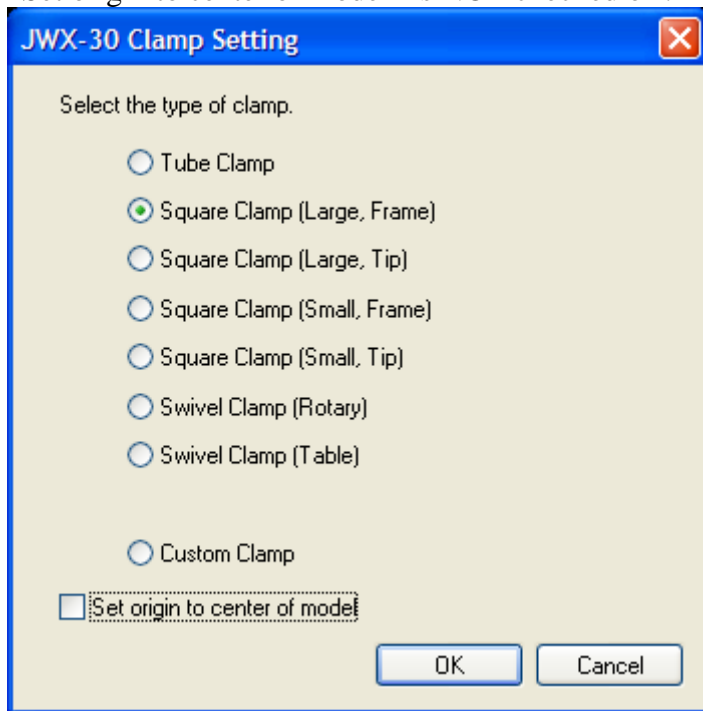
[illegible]

JWX-30 Clamp Setting

Select the type of clamp.

Tube Clamp

Square Clamp (Large, Frame)

Square Clamp (Large, Tip)

Square Clamp (Small, Frame)

Square Clamp (Small, Tip)

Swivel Clamp (Rotary)

Swivel Clamp (Table)

Custom Clamp

Set origin to center of model

OK

Cancel